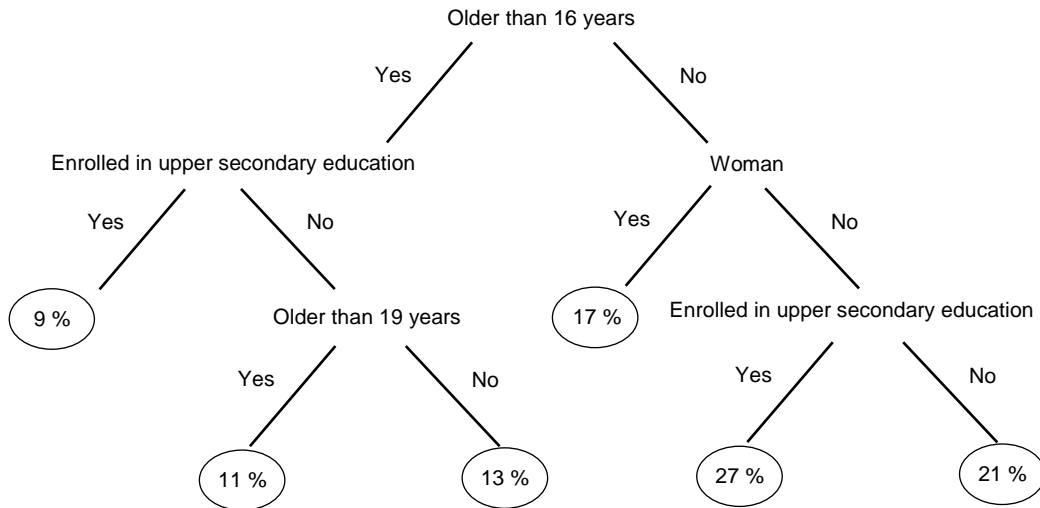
Older than 16 years

Yes

No

Enrolled in upper secondary education

Woman

Yes

No

Yes

No

9 %

Older than 19 years

17 %

Enrolled in upper secondary education

Yes

No

Yes

No

11 %

13 %

27 %

21 %